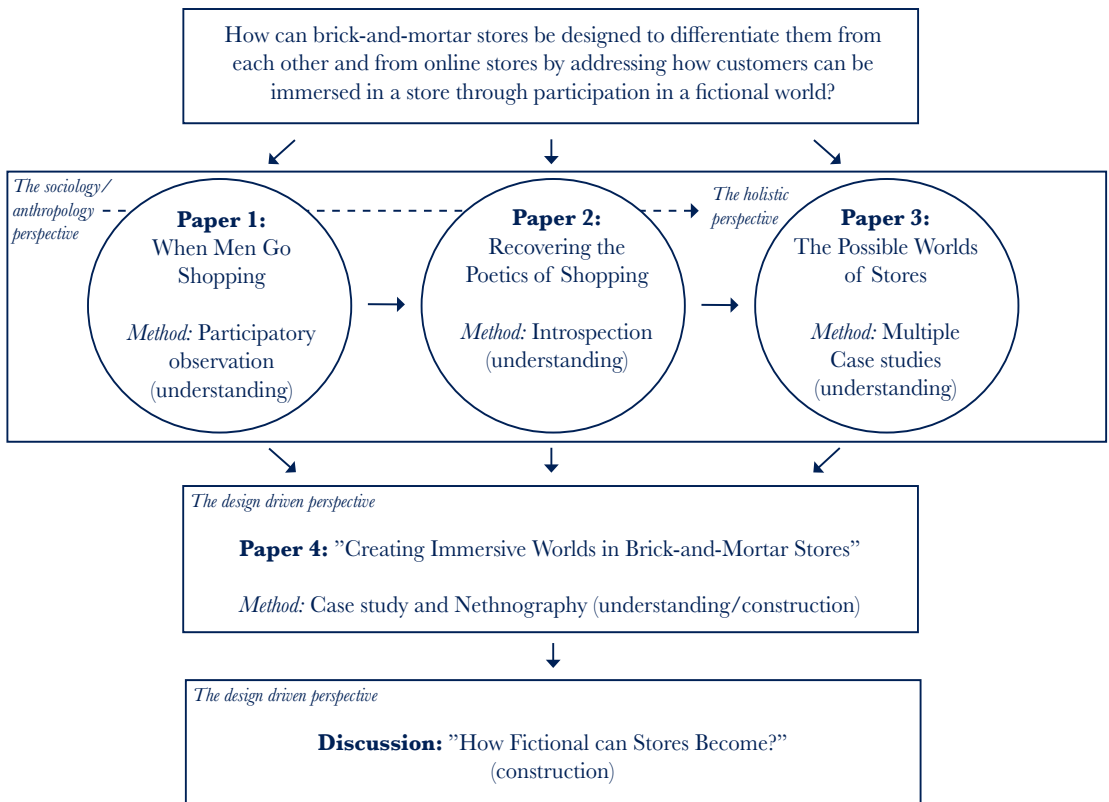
How can brick-and-mortar stores be designed to differentiate them from each other and from online stores by addressing how customers can be immersed in a store through participation in a fictional world?

The sociology/ anthropology perspective

The holistic perspective

**Paper 1:** When Men Go Shopping

*Method:* Participatory observation (understanding)

**Paper 2:** Recovering the Poetics of Shopping

*Method:* Introspection (understanding)

**Paper 3:** The Possible Worlds of Stores

*Method:* Multiple Case studies (understanding)

The design driven perspective

**Paper 4:** ”Creating Immersive Worlds in Brick-and-Mortar Stores”

*Method:* Case study and Nethnography (understanding/construction)

The design driven perspective

**Discussion:** ”How Fictional can Stores Become?” (construction)